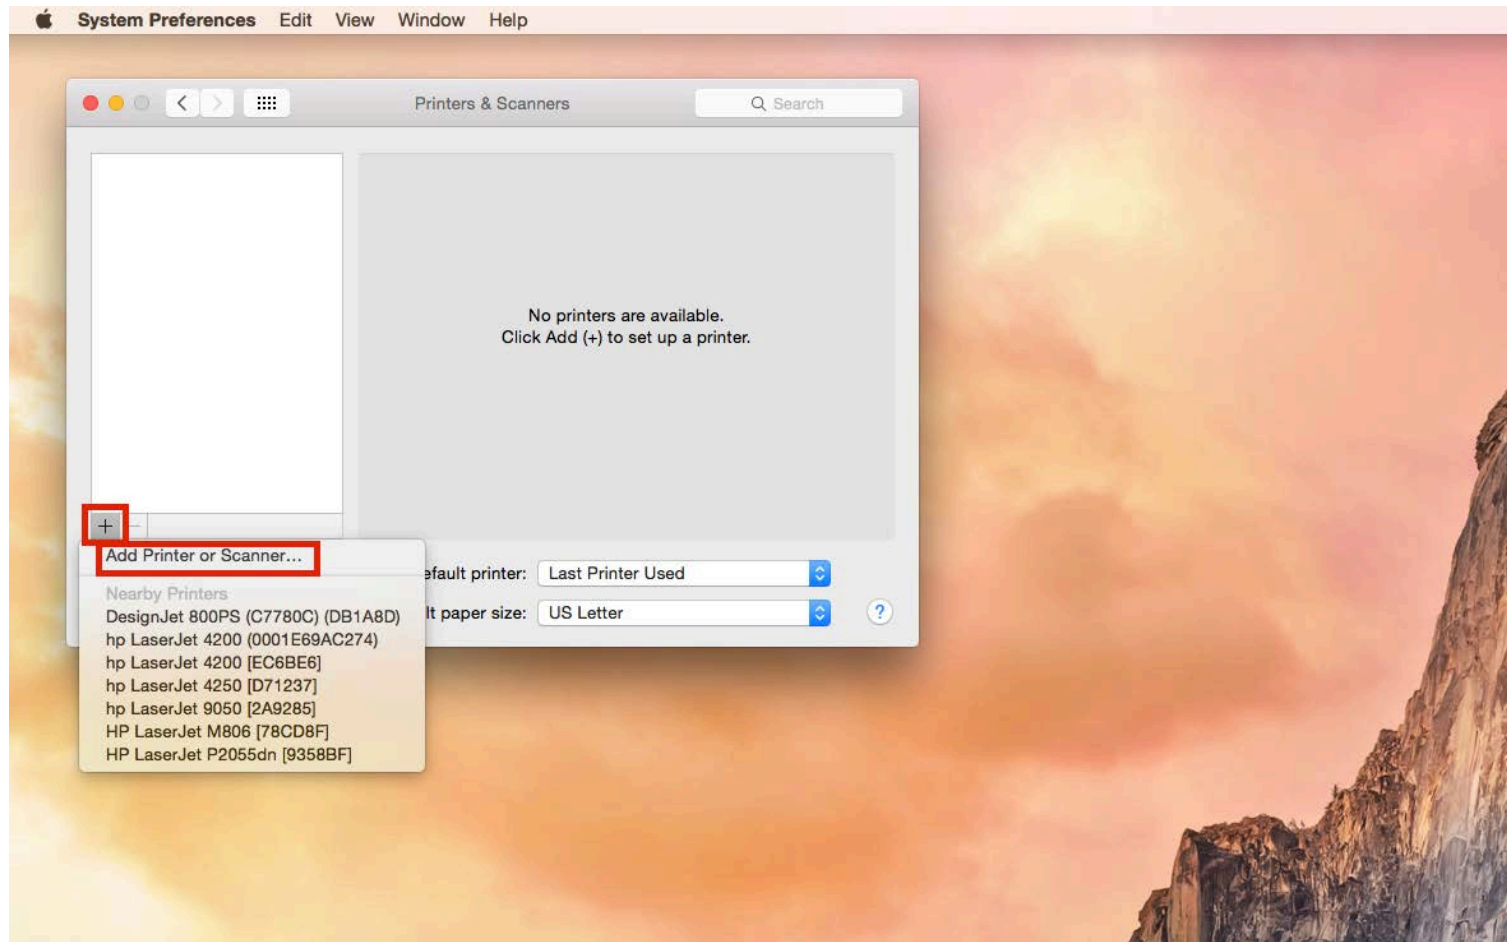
System Preferences Edit View Window Help

Printers & Scanners

Search

No printers are available.
Click Add (+) to set up a printer.

+ −

Add Printer or Scanner...

Nearby Printers
DesignJet 800PS (C7780C) (DB1A8D)
hp LaserJet 4200 (0001E69AC274)
hp LaserJet 4200 [EC6BE6]
hp LaserJet 4250 [D71237]
hp LaserJet 9050 [2A9285]
HP LaserJet M806 [78CD8F]
HP LaserJet P2055dn [9358BF]

efault printer: Last Printer Used

lt paper size: US Letter

?